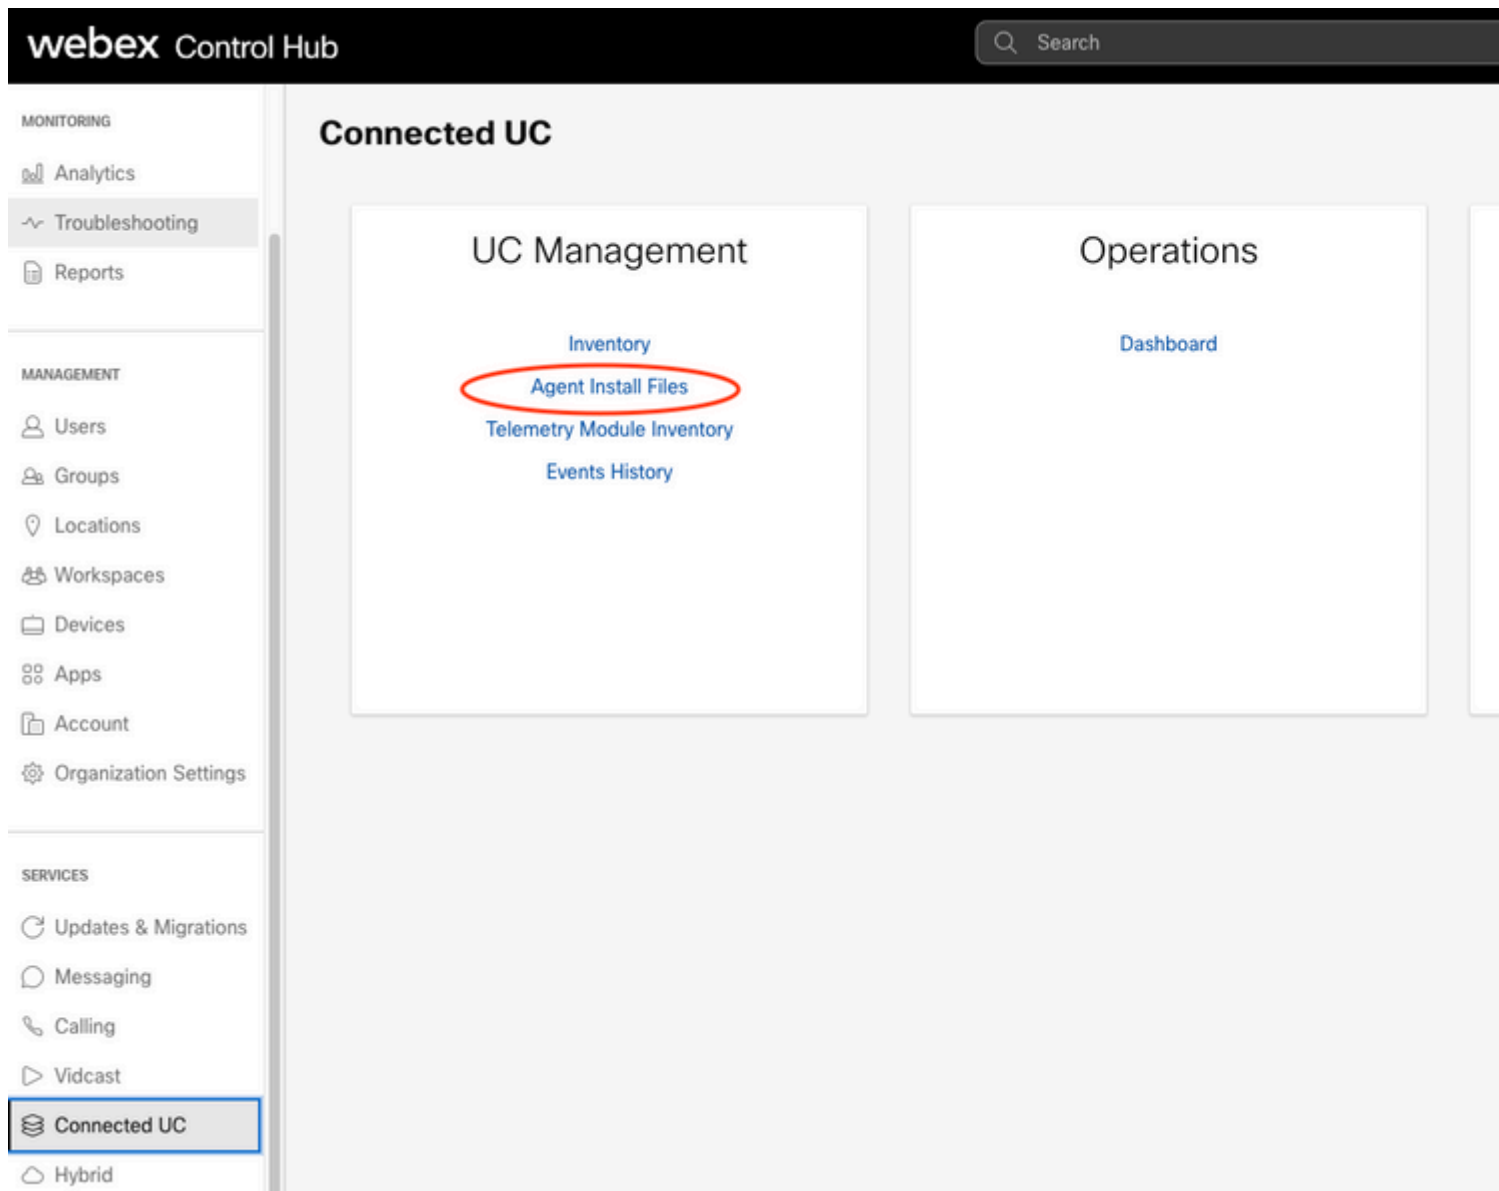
webex Control Hub

Search

MONITORING

Analytics

Troubleshooting

Reports

MANAGEMENT

Users

Groups

Locations

Workspaces

Devices

Apps

Account

Organization Settings

SERVICES

Updates & Migrations

Messaging

Calling

Vidcast

Connected UC

Hybrid

Connected UC

UC Management

Inventory

Agent Install Files

Telemetry Module Inventory

Events History

Operations

Dashboard